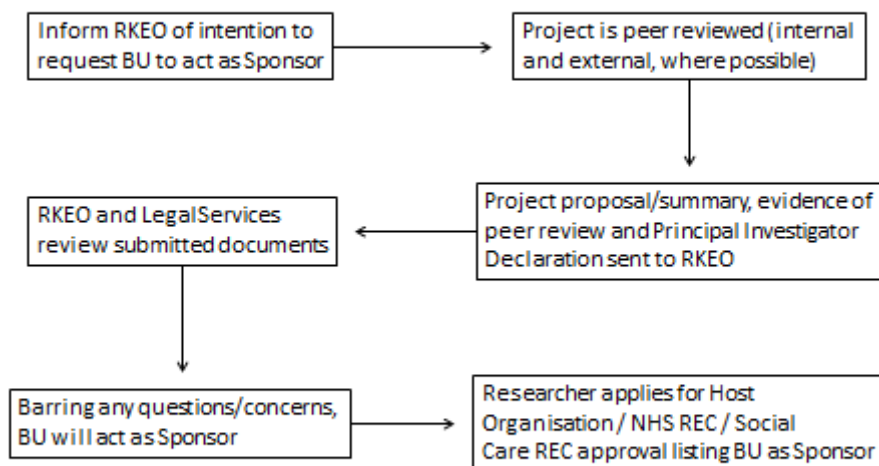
Inform RKEO of intention to request BU to act as Sponsor

Project is peer reviewed (internal and external, where possible)

Project proposal/summary, evidence of peer review and Principal Investigator Declaration sent to RKEO

RKEO and LegalServices review submitted documents

Barring any questions/concerns, BU will act as Sponsor

Researcher applies for Host Organisation / NHS REC / Social Care REC approval listing BU as Sponsor